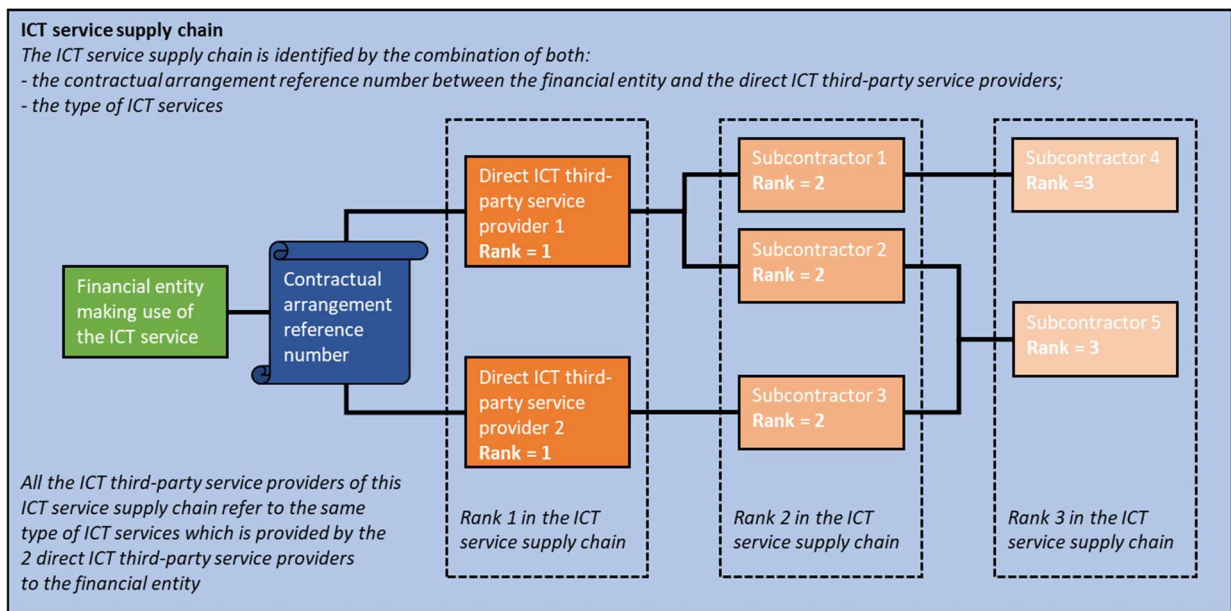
**ICT service supply chain**

*The ICT service supply chain is identified by the combination of both:*
*- the contractual arrangement reference number between the financial entity and the direct ICT third-party service providers;*
*- the type of ICT services*

Financial entity making use of the ICT service

Contractual arrangement reference number

Direct ICT third-party service provider 1
**Rank = 1**

Direct ICT third-party service provider 2
**Rank = 1**

Subcontractor 1
**Rank = 2**

Subcontractor 2
**Rank = 2**

Subcontractor 3
**Rank = 2**

Subcontractor 4
**Rank =3**

Subcontractor 5
**Rank = 3**

*All the ICT third-party service providers of this ICT service supply chain refer to the same type of ICT services which is provided by the 2 direct ICT third-party service providers to the financial entity*

*Rank 1 in the ICT service supply chain*

*Rank 2 in the ICT service supply chain*

*Rank 3 in the ICT service supply chain*